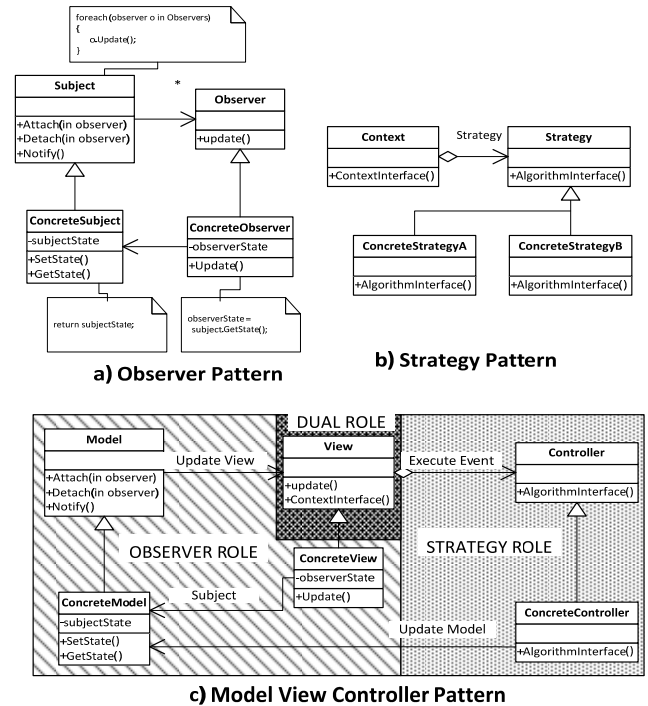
foreach (observer o in Observers)
{
o.Update();
}

Subject

+Attach(in observer)
+Detach(in observer)
+Notify()

*

Observer

+update()

ConcreteSubject

-subjectState

+SetState()
+GetState()

ConcreteObserver

-observerState

+Update()

return subjectState;

observerState = subject.GetState();

a) Observer Pattern

Context

+ContextInterface()

Strategy

Strategy

+AlgorithmInterface()

ConcreteStrategyA

+AlgorithmInterface()

ConcreteStrategyB

+AlgorithmInterface()

b) Strategy Pattern

DUAL ROLE

Model

+Attach(in observer)
+Detach(in observer)
+Notify()

Update View

View

+update()
+ContextInterface()

Execute Event

Controller

+AlgorithmInterface()

OBSERVER ROLE

ConcreteView

-observerState

+Update()

STRATEGY ROLE

ConcreteModel

Subject

-subjectState

+SetState()
+GetState()

Update Model

ConcreteController

+AlgorithmInterface()

c) Model View Controller Pattern